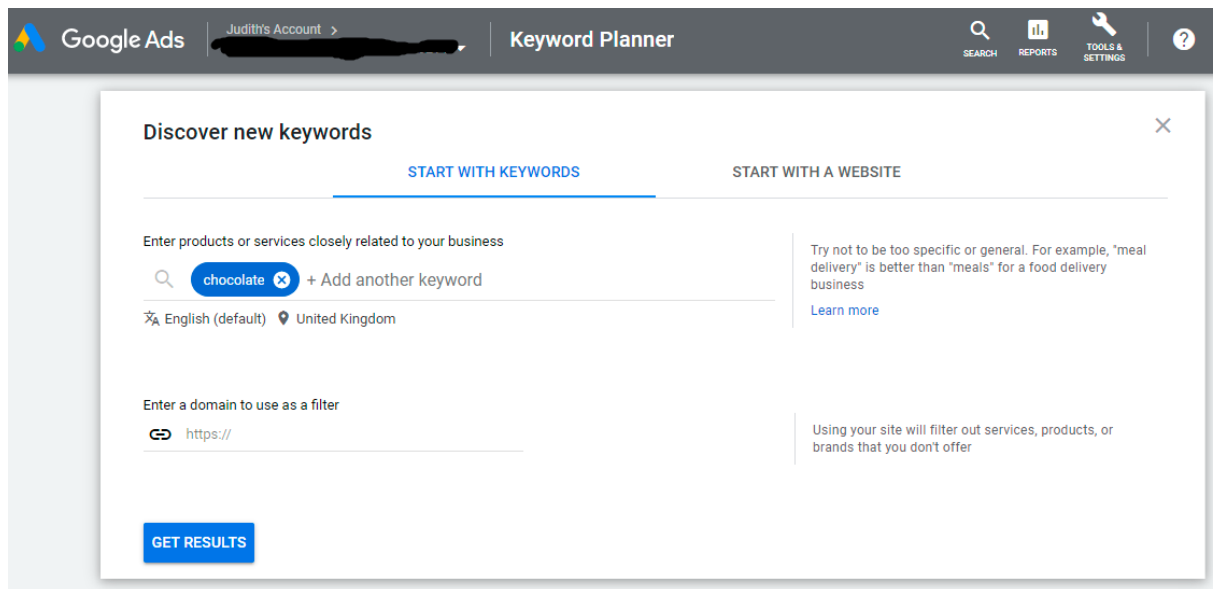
Google Ads | Judith's Account > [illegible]

Keyword Planner

SEARCH REPORTS TOOLS & SETTINGS ?

Discover new keywords

START WITH KEYWORDS START WITH A WEBSITE

Enter products or services closely related to your business

chocolate + Add another keyword

English (default) United Kingdom

Try not to be too specific or general. For example, "meal delivery" is better than "meals" for a food delivery business

Learn more

Enter a domain to use as a filter

https://

Using your site will filter out services, products, or brands that you don't offer

GET RESULTS